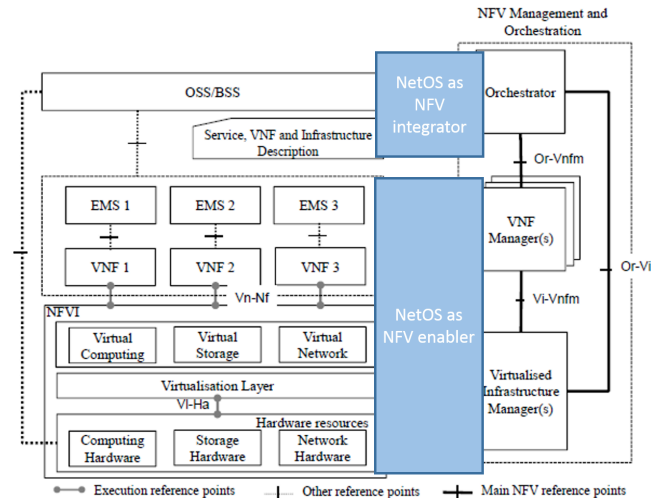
NFV Management and Orchestration

OSS/BSS

NetOS as NFV integrator

Orchestrator

Service, VNF and Infrastructure Description

Or-Vnfm

EMS 1

EMS 2

EMS 3

VNF Manager(s)

VNF 1

VNF 2

VNF 3

Or-Vi

Vn-Nf

NFVI

NetOS as NFV enabler

Vi-Vnfm

Virtual Computing

Virtual Storage

Virtual Network

Virtualisation Layer

Vl-Ha

Virtualised Infrastructure Manager(s)

Hardware resources

Computing Hardware

Storage Hardware

Network Hardware

Execution reference points

Other reference points

Main NFV reference points